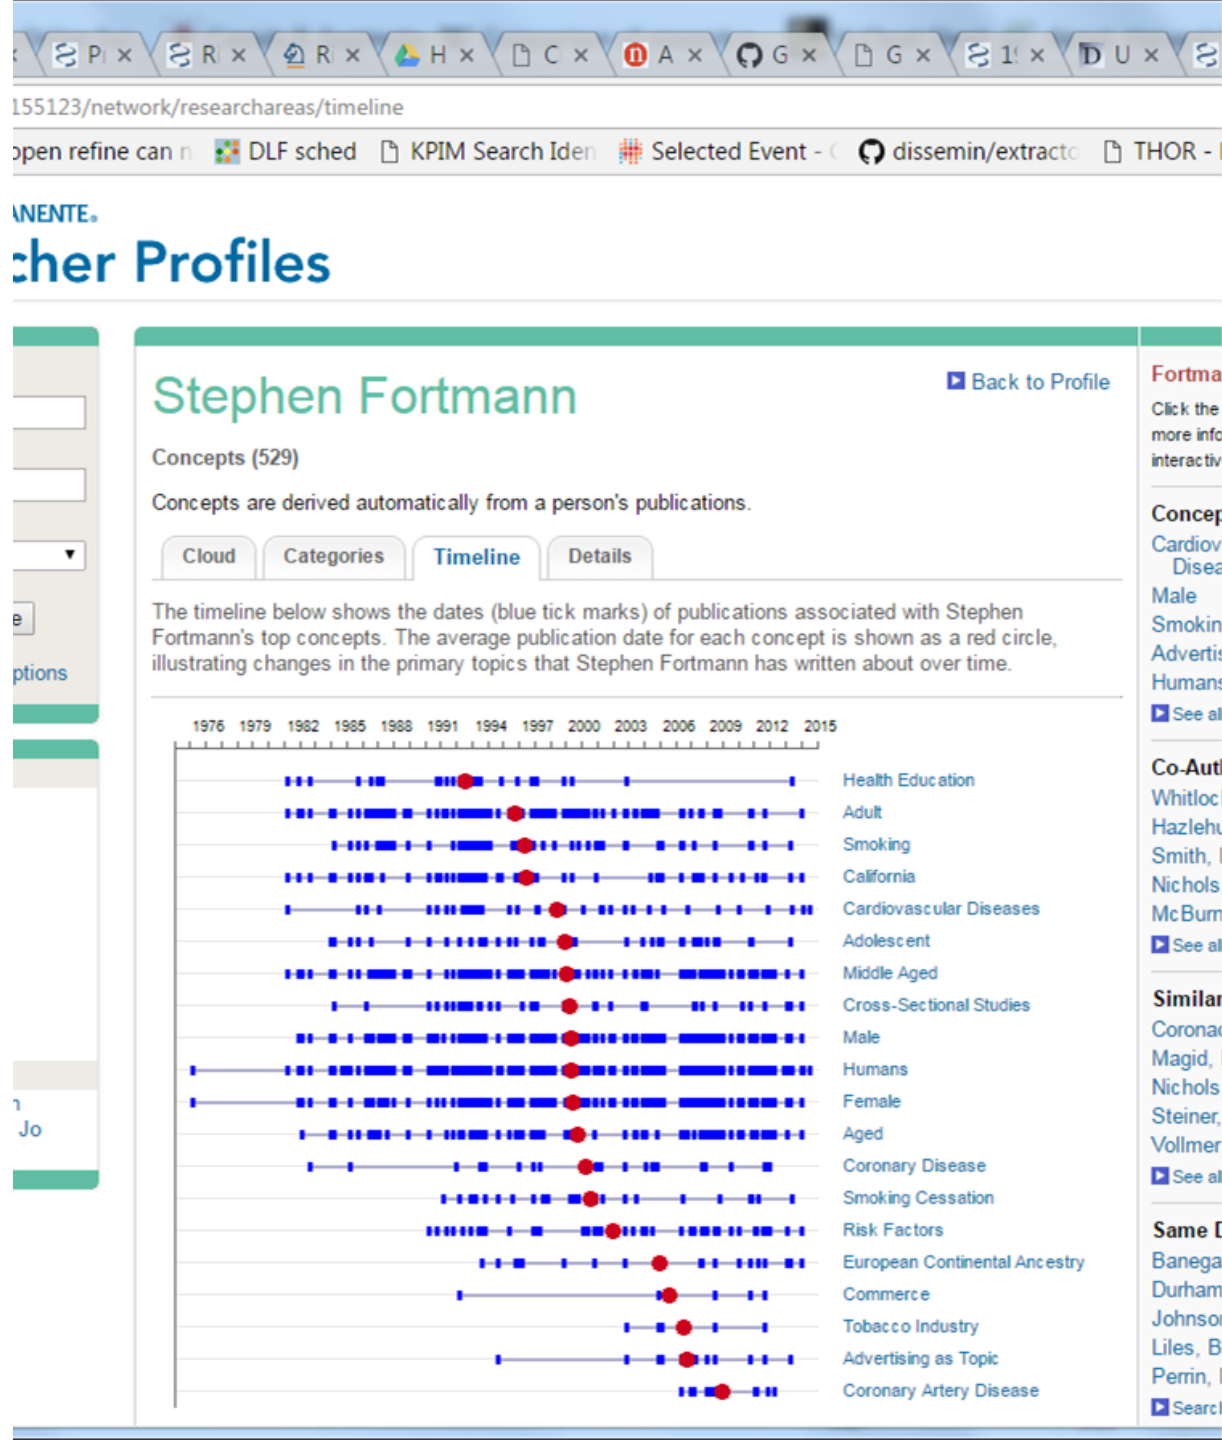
P ×  R ×  R ×  H ×  C ×  A ×  G ×  G ×  1 ×  U ×

155123/network/researchareas/timeline

pen refine can n   DLF sched   KPIM Search Iden   Selected Event -   dissemin/extracto   THOR -

NENTE.
cher Profiles

e

ptions

n
Jo

Stephen Fortmann

Back to Profile

Concepts (529)

Concepts are derived automatically from a person's publications.

Cloud | Categories | Timeline | Details

The timeline below shows the dates (blue tick marks) of publications associated with Stephen Fortmann's top concepts. The average publication date for each concept is shown as a red circle, illustrating changes in the primary topics that Stephen Fortmann has written about over time.

1976 1979 1982 1985 1988 1991 1994 1997 2000 2003 2006 2009 2012 2015

Health Education
Adult
Smoking
California
Cardiovascular Diseases
Adolescent
Middle Aged
Cross-Sectional Studies
Male
Humans
Female
Aged
Coronary Disease
Smoking Cessation
Risk Factors
European Continental Ancestry
Commerce
Tobacco Industry
Advertising as Topic
Coronary Artery Disease

Fortma
Click the
more info
interactiv

Concep
Cardiov
Disea
Male
Smokin
Advertis
Humans
See al

Co-Aut
Whitloc
Hazlehu
Smith,
Nichols
McBurn
See al

Similar
Corona
Magid,
Nichols
Steiner,
Vollmer
See al

Same D
Banega
Durham
Johnso
Liles, B
Perrin,
Searc